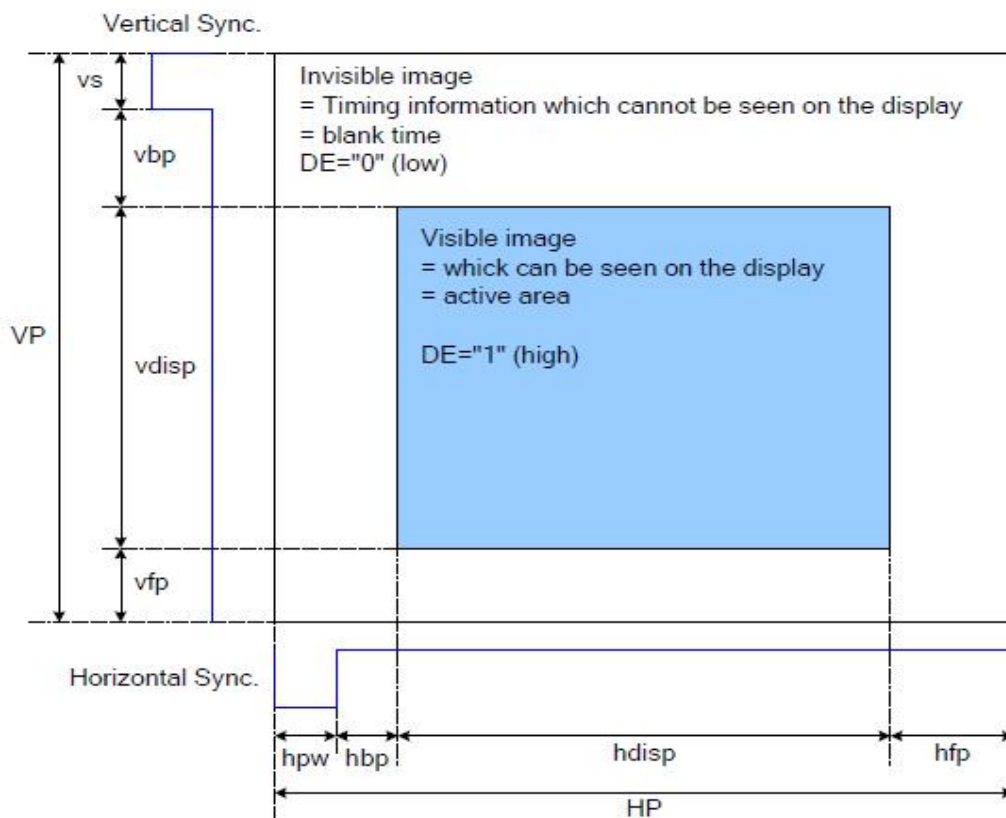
Vertical Sync.

vs

vbp

VP

vdisp

vfp

Invisible image
= Timing information which cannot be seen on the display
= blank time
DE="0" (low)

Visible image
= whick can be seen on the display
= active area

DE="1" (high)

Horizontal Sync.

hpw

hbp

hdisp

hfp

HP